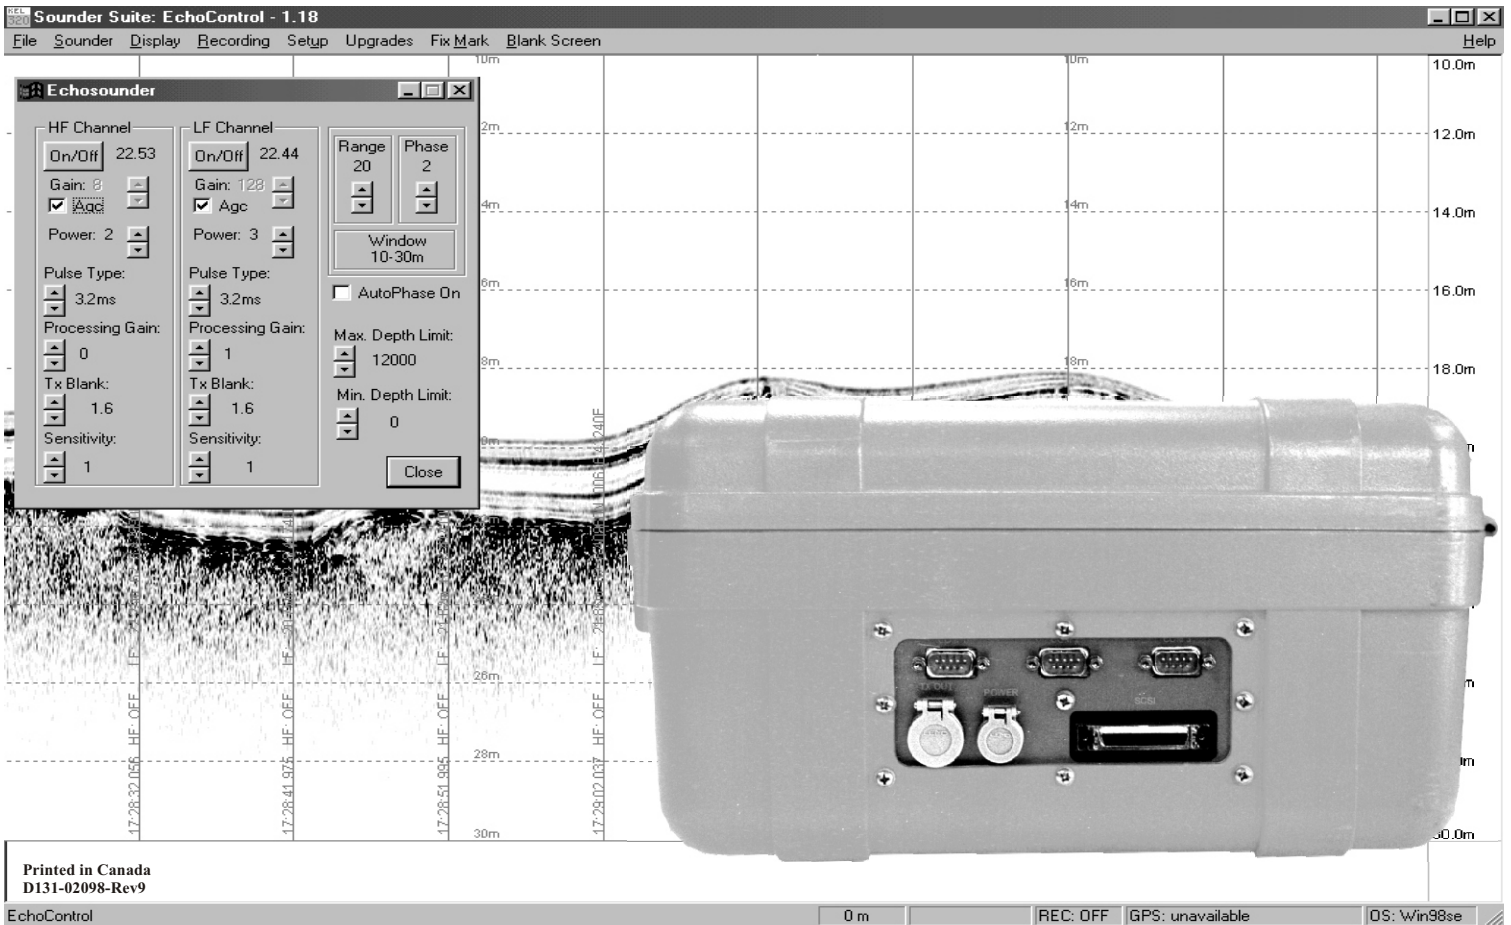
Sounder Suite: EchoControl - 1.18

File Sounder Display Recording Setup Upgrades Fix Mark Blank Screen Help

Echosounder

HF Channel
On/Off 22.53
Gain: 8
Agc
Power: 2
Pulse Type:
3.2ms
Processing Gain:
0
Tx Blank:
1.6
Sensitivity:
1

LF Channel
On/Off 22.44
Gain: 128
Agc
Power: 3
Pulse Type:
3.2ms
Processing Gain:
1
Tx Blank:
1.6
Sensitivity:
1

Range
20
Phase
2
Window
10-30m
AutoPhase On
Max. Depth Limit:
12000
Min. Depth Limit:
0
Close

10m
12m
14m
16m
18m
20m
26m
28m
30m

10.0m
12.0m
14.0m
16.0m
18.0m
30.0m

HF: OFF
LF
17:28:32.056
17:28:41.975
17:28:51.995
17:29:02.037

TX OUT
POWER
SCSI

Printed in Canada
D131-02098-Rev9

EchoControl 0 m REC: OFF GPS: unavailable OS: Win98se